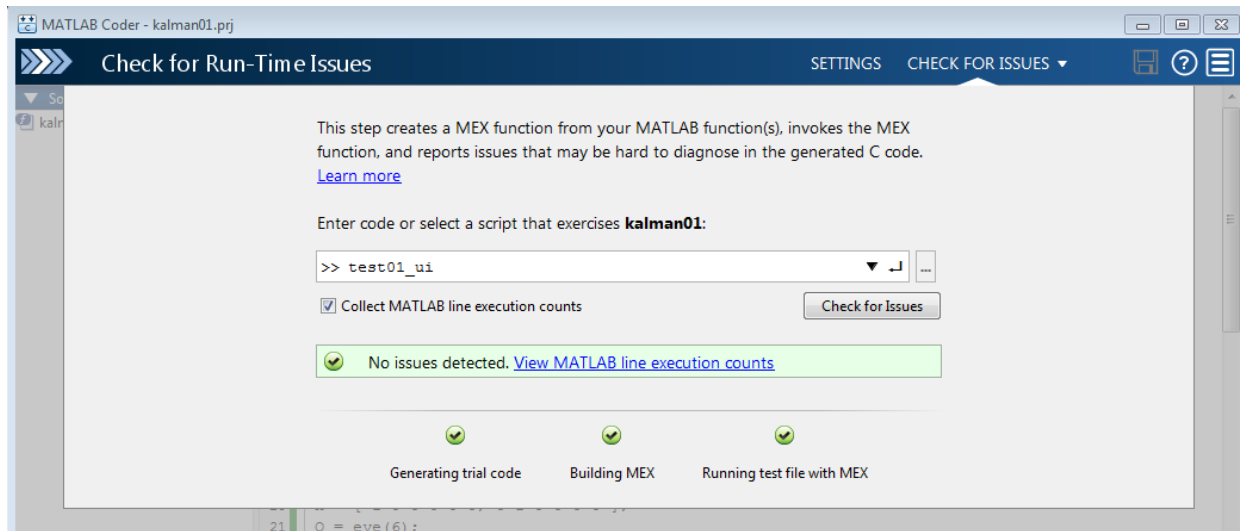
MATLAB Coder - kalman01.prj

Check for Run-Time Issues

SETTINGS CHECK FOR ISSUES ▾

So
kalr

This step creates a MEX function from your MATLAB function(s), invokes the MEX function, and reports issues that may be hard to diagnose in the generated C code. Learn more

Enter code or select a script that exercises **kalman01**:

>> test01_ui

...

Collect MATLAB line execution counts

Check for Issues

No issues detected. View MATLAB line execution counts

Generating trial code

Building MEX

Running test file with MEX

21 Q = eye(6);